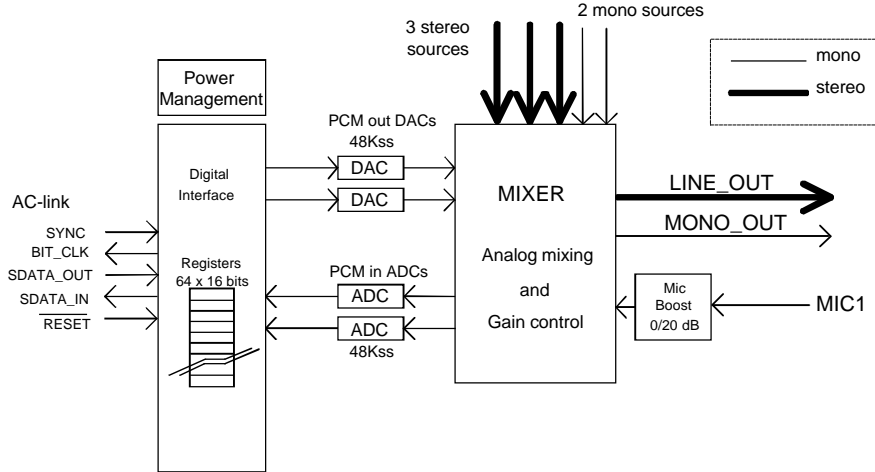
3 stereo sources

2 mono sources

mono

stereo

Power Management

PCM out DACs
48Kss

Digital Interface

DAC

DAC

MIXER

LINE_OUT

MONO_OUT

AC-link

SYNC

BIT_CLK

SDATA_OUT

SDATA_IN

$\overline{\text{RESET}}$

Registers
64 x 16 bits

PCM in ADCs

ADC

ADC

48Kss

Analog mixing

and

Gain control

Mic Boost
0/20 dB

MIC1